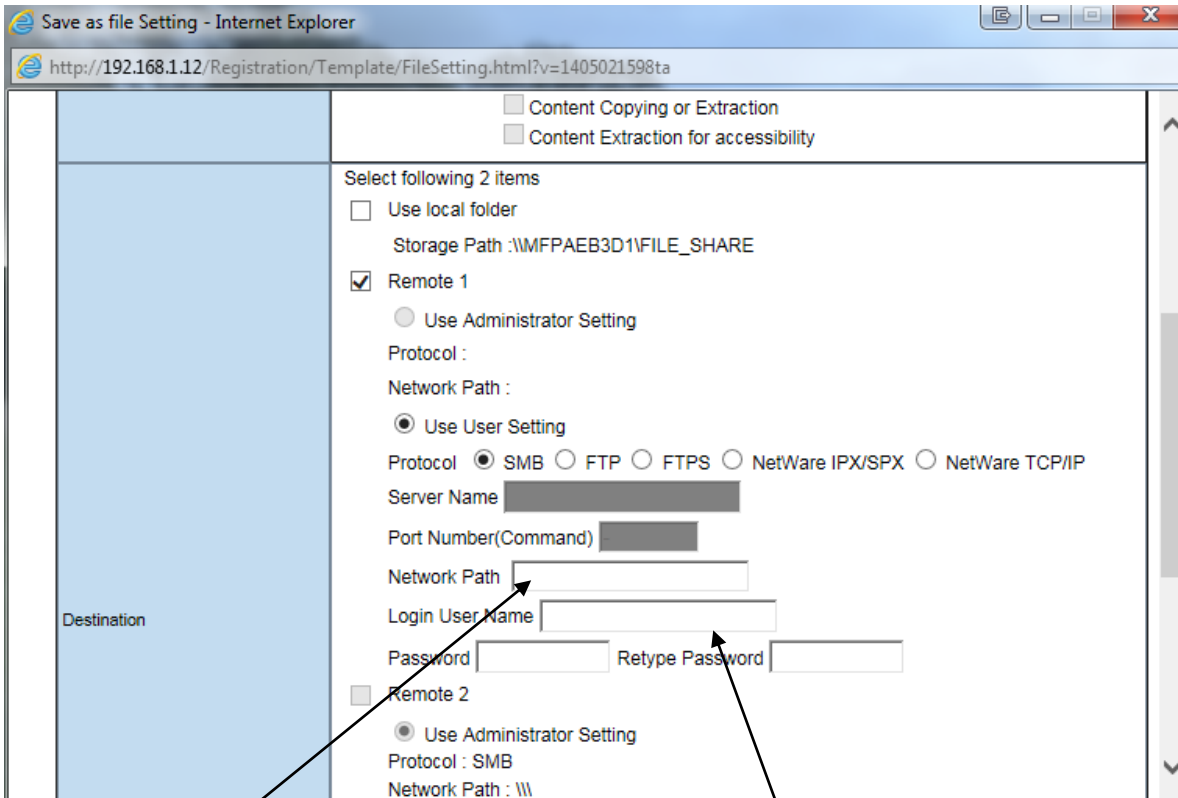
Save as file Setting - Internet Explorer

http://192.168.1.12/Registration/Template/FileSetting.html?v=1405021598ta

Content Copying or Extraction
Content Extraction for accessibility

Destination

Select following 2 items
Use local folder
Storage Path :\\MFPAEB3D1\FILE_SHARE
Remote 1
Use Administrator Setting
Protocol :
Network Path :
Use User Setting
Protocol SMB FTP FTPS NetWare IPX/SPX NetWare TCP/IP
Server Name
Port Number(Command)
Network Path
Login User Name
Password Retype Password
Remote 2
Use Administrator Setting
Protocol : SMB
Network Path : \\\